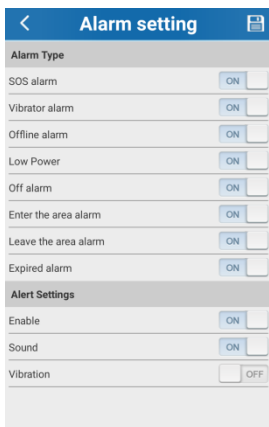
Alarm setting

Alarm Type

SOS alarm ON

Vibrator alarm ON

Offline alarm ON

Low Power ON

Off alarm ON

Enter the area alarm ON

Leave the area alarm ON

Expired alarm ON

Alert Settings

Enable ON

Sound ON

Vibration OFF